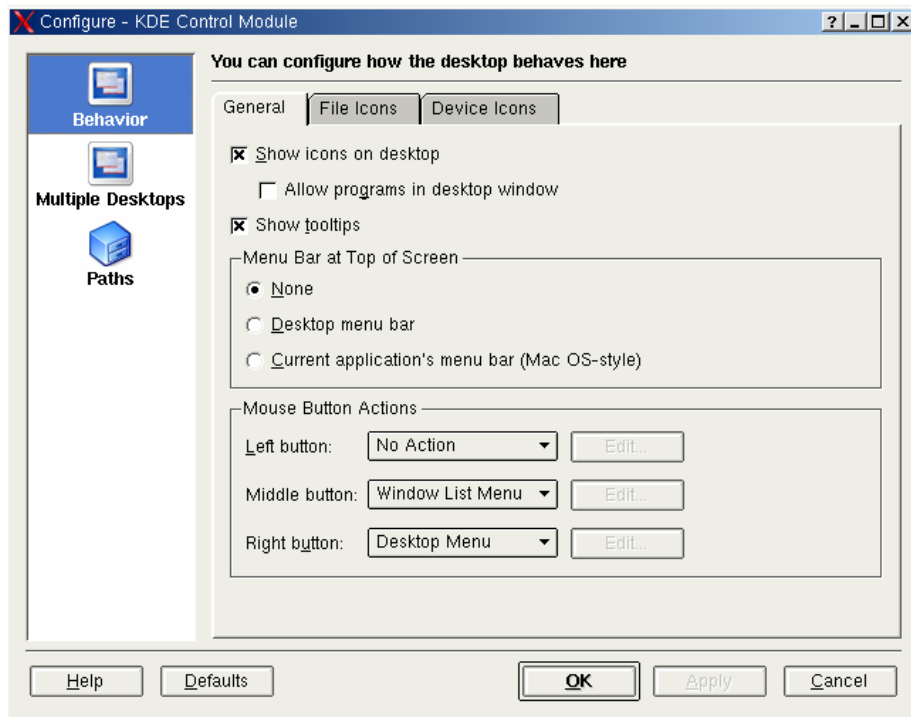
Configure - KDE Control Module

?

Behavior

Multiple Desktops

Paths

You can configure how the desktop behaves here

General | File Icons | Device Icons

Show icons on desktop

Allow programs in desktop window

Show tooltips

Menu Bar at Top of Screen

None

Desktop menu bar

Current application's menu bar (Mac OS-style)

Mouse Button Actions

Left button: No Action Edit...

Middle button: Window List Menu Edit...

Right button: Desktop Menu Edit...

Help | Defaults | OK | Apply | Cancel